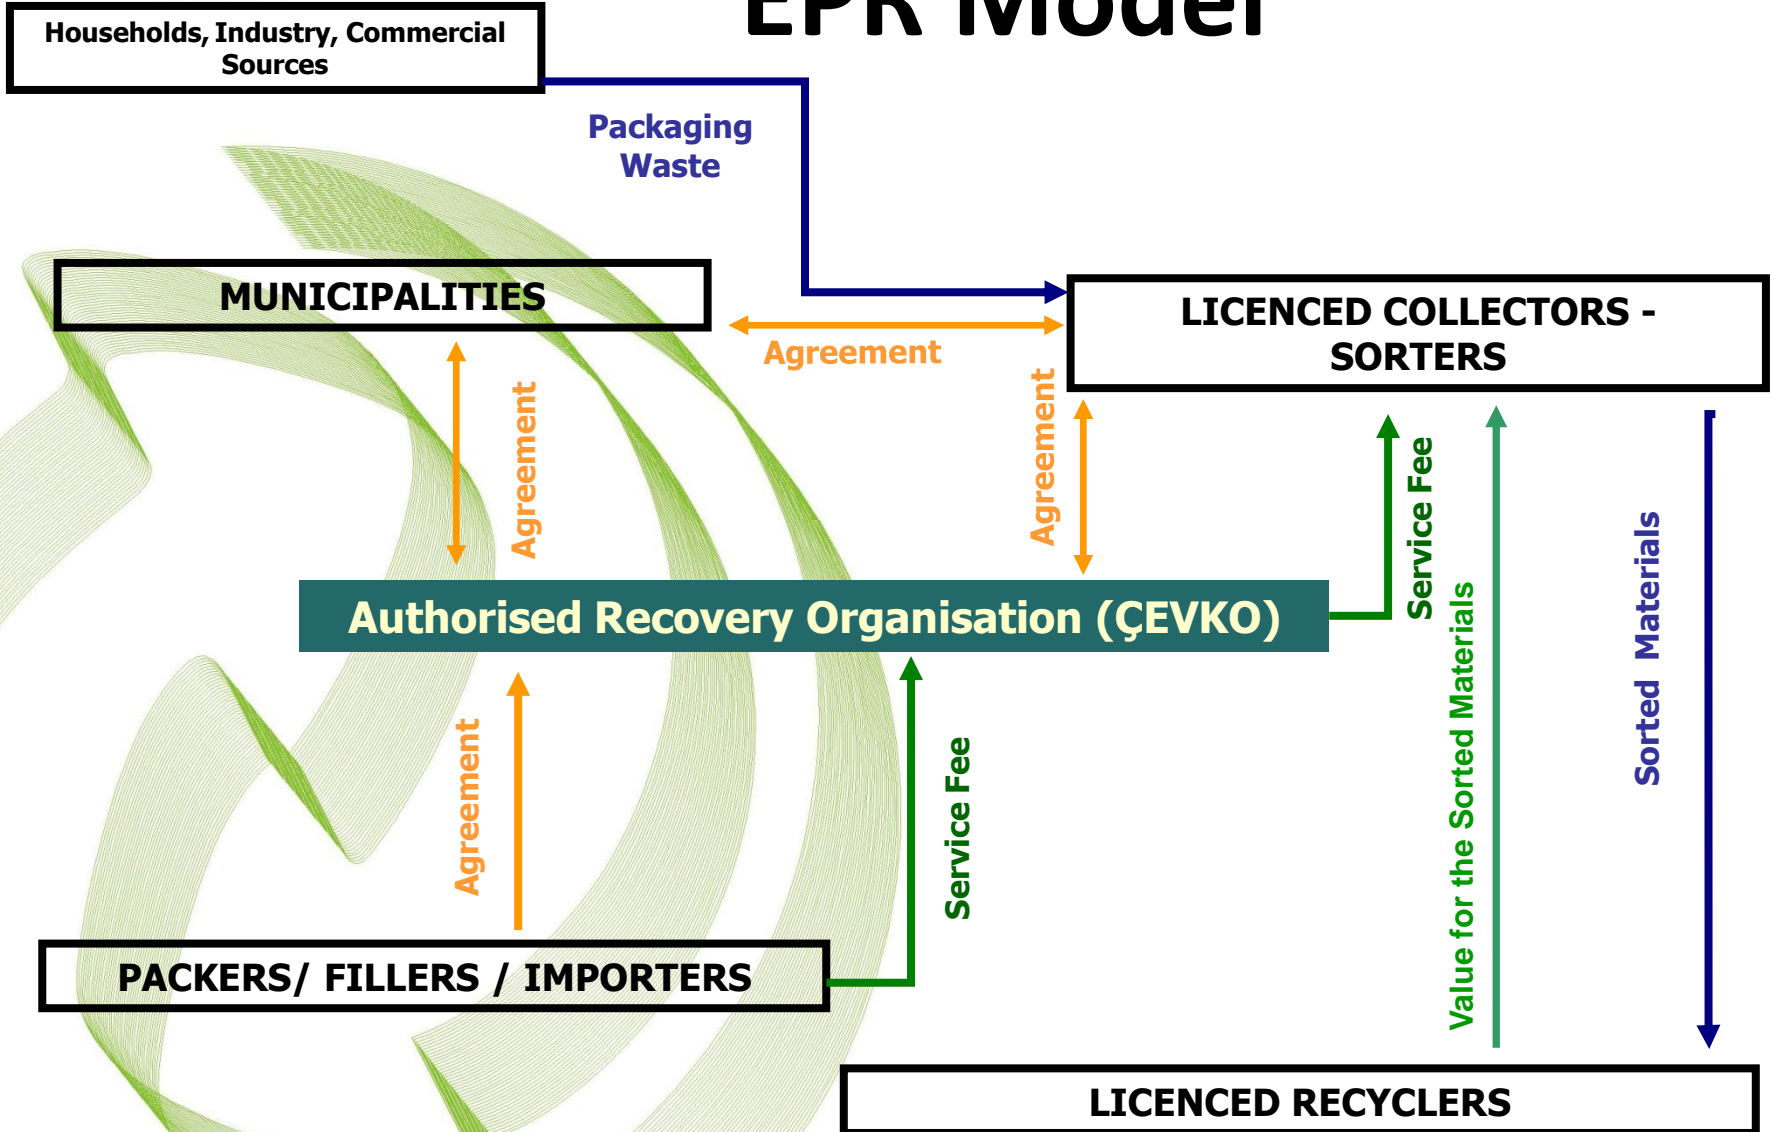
EPR Model

Households, Industry, Commercial Sources

Packaging Waste

MUNICIPALITIES

Agreement

LICENCED COLLECTORS - SORTERS

Agreement

Agreement

Service Fee

Value for the Sorted Materials

Sorted Materials

Authorised Recovery Organisation (ÇEVKO)

Agreement

Service Fee

PACKERS/ FILLERS / IMPORTERS

LICENCED RECYCLERS